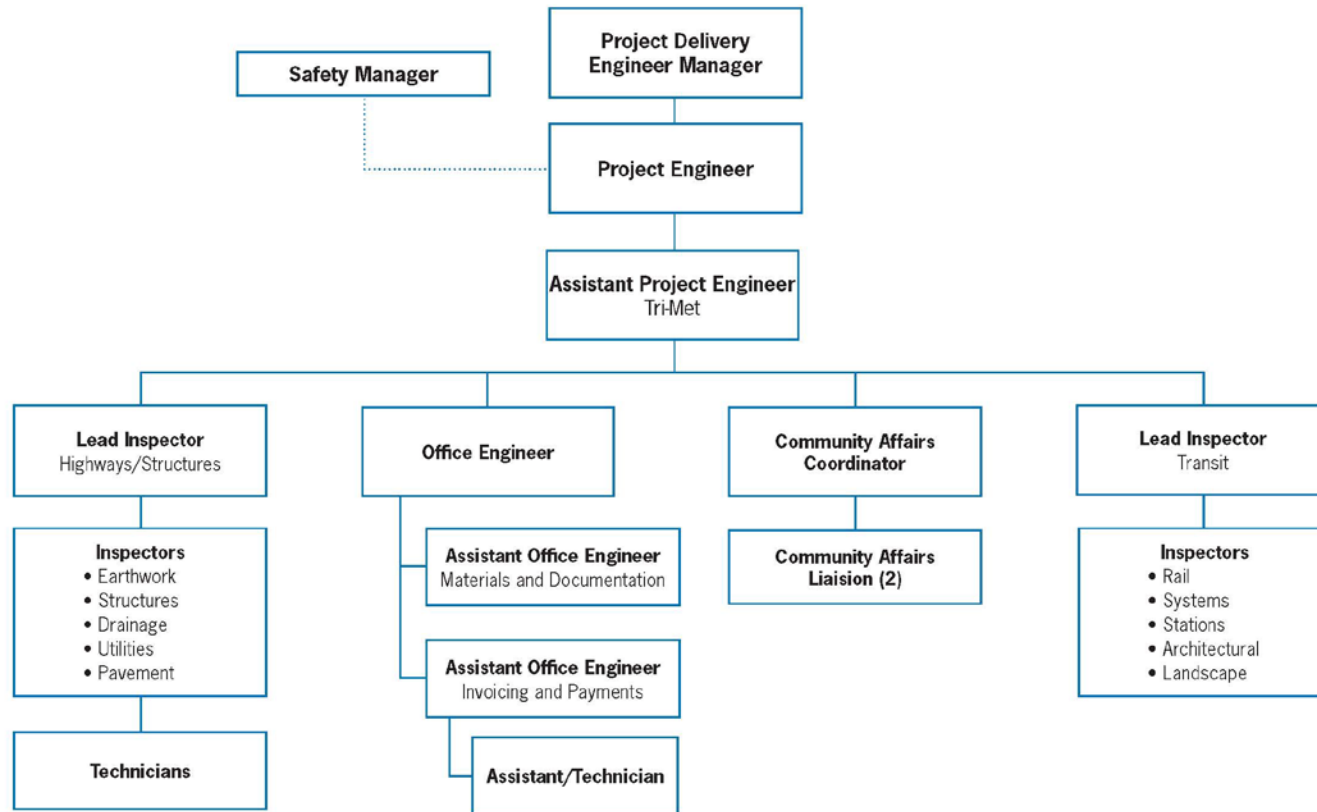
Project Delivery Engineer Manager

Safety Manager

Project Engineer

Assistant Project Engineer
Tri-Met

Lead Inspector
Highways/Structures

Inspectors
• Earthwork
• Structures
• Drainage
• Utilities
• Pavement

Technicians

Office Engineer

Assistant Office Engineer
Materials and Documentation

Assistant Office Engineer
Invoicing and Payments

Assistant/Technician

Community Affairs Coordinator

Community Affairs Liaision (2)

Lead Inspector
Transit

Inspectors
• Rail
• Systems
• Stations
• Architectural
• Landscape